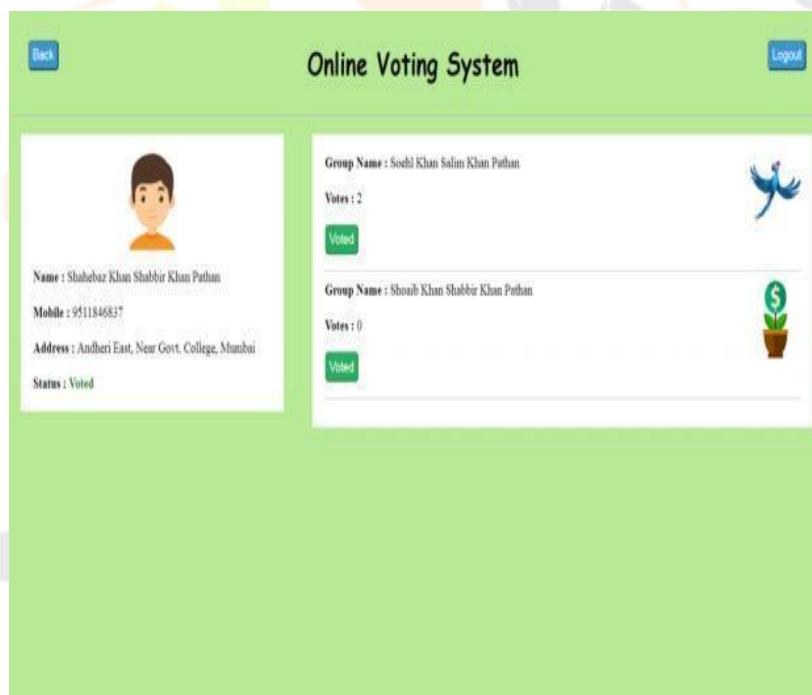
Back

Online Voting System

Logout

Name : Shahebaz Khan Shabbir Khan Pathan

Mobile : 9511846837

Address : Andheri East, Near Govt. College, Mumbai

Status : Voted

Group Name : Soehl Khan Salim Khan Pathan

Votes : 2

Voted

Group Name : Shoaib Khan Shabbir Khan Pathan

Votes : 0

Voted